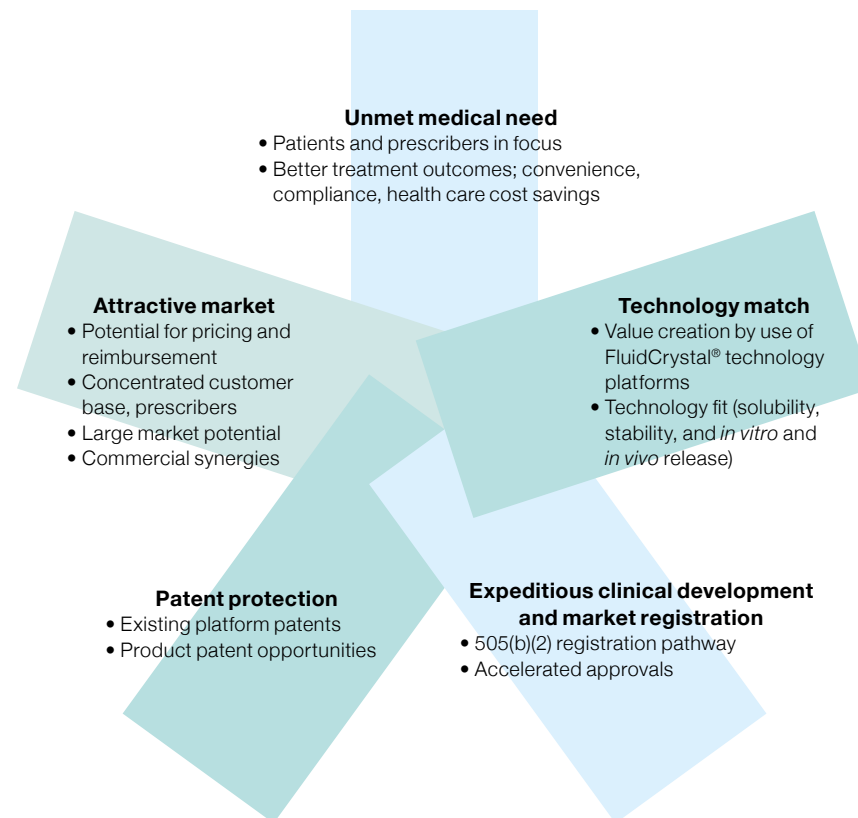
**Unmet medical need**
• Patients and prescribers in focus
• Better treatment outcomes; convenience, compliance, health care cost savings

**Attractive market**
• Potential for pricing and reimbursement
• Concentrated customer base, prescribers
• Large market potential
• Commercial synergies

**Technology match**
• Value creation by use of FluidCrystal® technology platforms
• Technology fit (solubility, stability, and *in vitro* and *in vivo* release)

**Patent protection**
• Existing platform patents
• Product patent opportunities

**Expeditious clinical development and market registration**
• 505(b)(2) registration pathway
• Accelerated approvals